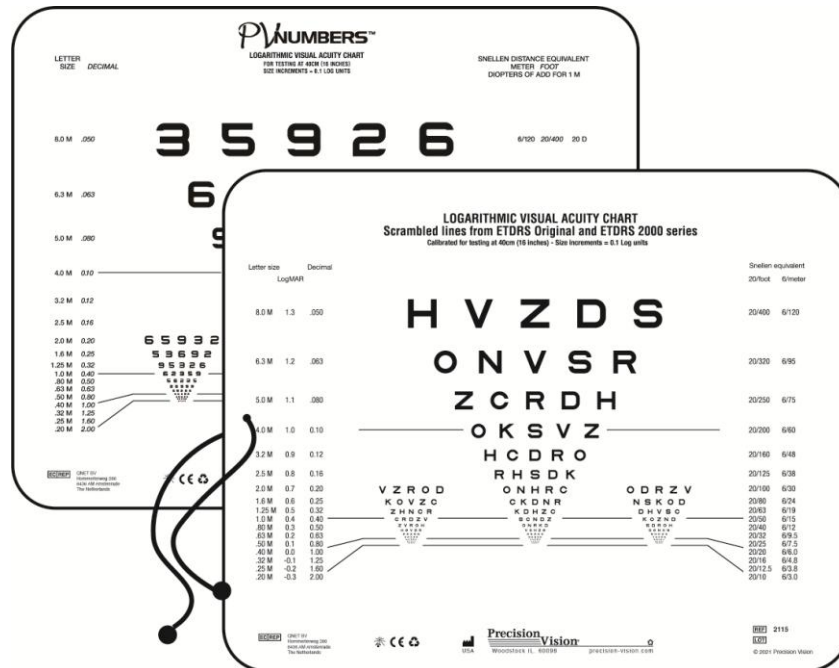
PV NUMBERS™
LOGARITHMIC VISUAL ACUITY CHART
FOR TESTING AT 40CM (16 INCHES)
SIZE INCREMENTS = 0.1 LOG UNITS

LETTER SIZE DECIMAL

SNELLEN DISTANCE EQUIVALENT
METER FOOT
DIOPTERS OF ADD FOR 1 M

8.0 M .050 3 5 9 2 6 6/120 20/400 20 D
6.3 M .063 6
5.0 M .080 9
4.0 M 0.10
3.2 M 0.12
2.5 M 0.16
2.0 M 0.20 6 5 9 3 2
1.6 M 0.25 5 3 6 9 2
1.25 M 0.32 9 5 3 2 6
1.0 M 0.40 5 6 2 9 3
.80 M 0.50 6 2 3 9 5
.63 M 0.63
.50 M 0.80
.40 M 1.00
.32 M 1.25
.25 M 1.60
.20 M 2.00

EC REP QMET BV Hommerstraat 200 8436 AM Amsterdam The Netherlands

LOGARITHMIC VISUAL ACUITY CHART
Scrambled lines from ETDRS Original and ETDRS 2000 series
Calibrated for testing at 40cm (16 inches) - Size increments = 0.1 Log units

| Letter size | LogMAR | Decimal | | | | 20/foot | 6/meter |
|---|---|---|---|---|---|---|---|
| 8.0 M | 1.3 | .050 | H V Z D S | | | 20/400 | 6/120 |
| 6.3 M | 1.2 | .063 | O N V S R | | | 20/320 | 6/95 |
| 5.0 M | 1.1 | .080 | Z C R D H | | | 20/250 | 6/75 |
| 4.0 M | 1.0 | 0.10 | O K S V Z | | | 20/200 | 6/60 |
| 3.2 M | 0.9 | 0.12 | H C D R O | | | 20/160 | 6/48 |
| 2.5 M | 0.8 | 0.16 | R H S D K | | | 20/125 | 6/38 |
| 2.0 M | 0.7 | 0.20 | V Z R O D | O N H R C | O D R Z V | 20/100 | 6/30 |
| 1.6 M | 0.6 | 0.25 | K O V Z C | C K D N R | N S K O D | 20/80 | 6/24 |
| 1.25 M | 0.5 | 0.32 | Z H N C R | K D H Z C | D H V S C | 20/63 | 6/19 |
| 1.0 M | 0.4 | 0.40 | C R D Z V | S C N D Z | K O Z N O | 20/50 | 6/15 |
| .80 M | 0.3 | 0.50 | | | | 20/40 | 6/12 |
| .63 M | 0.2 | 0.63 | | | | 20/32 | 6/9.5 |
| .50 M | 0.1 | 0.80 | | | | 20/25 | 6/7.5 |
| .40 M | 0.0 | 1.00 | | | | 20/20 | 6/6.0 |
| .32 M | -0.1 | 1.25 | | | | 20/16 | 6/4.8 |
| .25 M | -0.2 | 1.60 | | | | 20/12.5 | 6/3.8 |
| .20 M | -0.3 | 2.00 | | | | 20/10 | 6/3.0 |

EC REP QMET BV Hommerstraat 200 8436 AM Amsterdam The Netherlands
USA
Precision Vision
Woodstock IL 60098 precision-vision.com
REF 2115
LOT
© 2021 Precision Vision